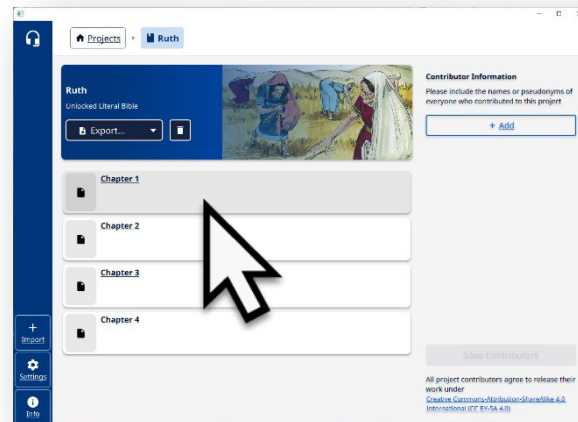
Projects

Ruth

Ruth

Unlocked Literal Bible

Export...

Chapter 1

Chapter 2

Chapter 3

Chapter 4

Contributor Information

Please include the names or pseudonyms of everyone who contributed to this project

+ Add

Save Contributors

All project contributors agree to release their work under Creative Commons Attribution-ShareAlike 4.0 International (CC BY-SA 4.0)

+ Import

Settings

Info